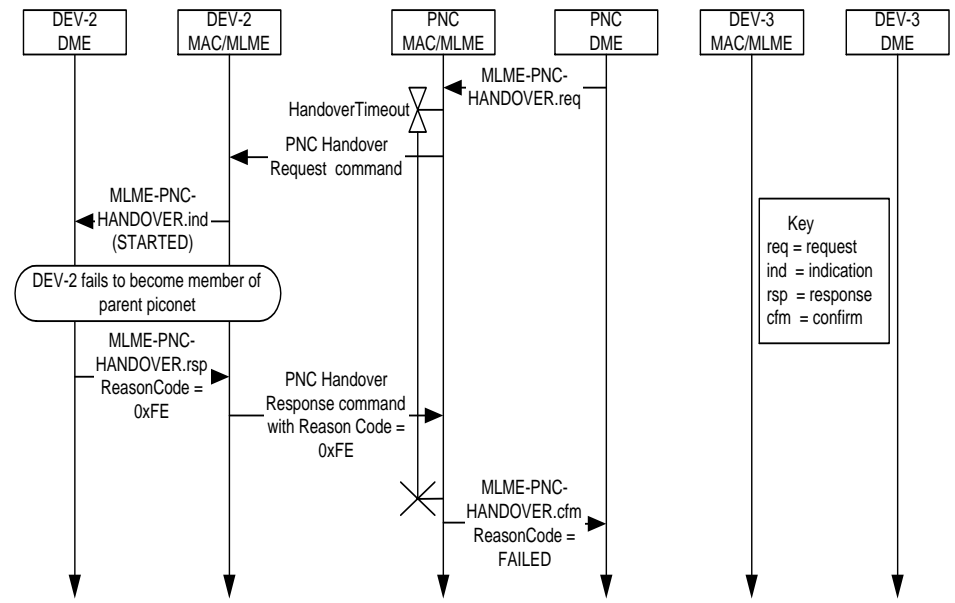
DEV-2
DME

DEV-2
MAC/MLME

PNC
MAC/MLME

PNC
DME

DEV-3
MAC/MLME

DEV-3
DME

MLME-PNC-HANDOVER.req

HandoverTimeout

PNC Handover Request command

MLME-PNC-HANDOVER.ind (STARTED)

Key
req = request
ind = indication
rsp = response
cfm = confirm

DEV-2 fails to become member of parent piconet

MLME-PNC-HANDOVER.rsp ReasonCode = 0xFE

PNC Handover Response command with Reason Code = 0xFE

MLME-PNC-HANDOVER.cfm ReasonCode = FAILED